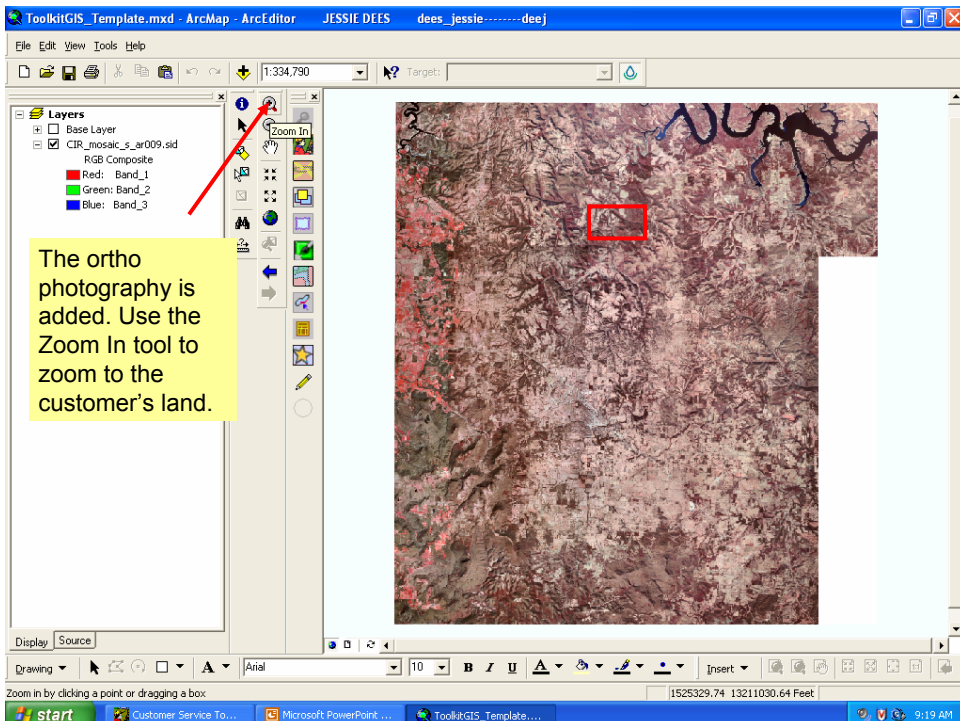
ToolkitGIS_Template.mxd - ArcMap - ArcEditor JESSIE DEES dees_jessie--------deej

File Edit View Tools Help

1:334,790

Target:

Layers
Base Layer
CIR_mosaic_s_ar009.sid
RGB Composite
Red: Band_1
Green: Band_2
Blue: Band_3

Zoom In

The ortho photography is added. Use the Zoom In tool to zoom to the customer's land.

Display Source

Drawing

Arial

10

B I U

Insert

Zoom in by clicking a point or dragging a box

1525329.74 13211030.64 Feet

start

Customer Service To...

Microsoft PowerPoint ...

ToolkitGIS_Template....

9:19 AM